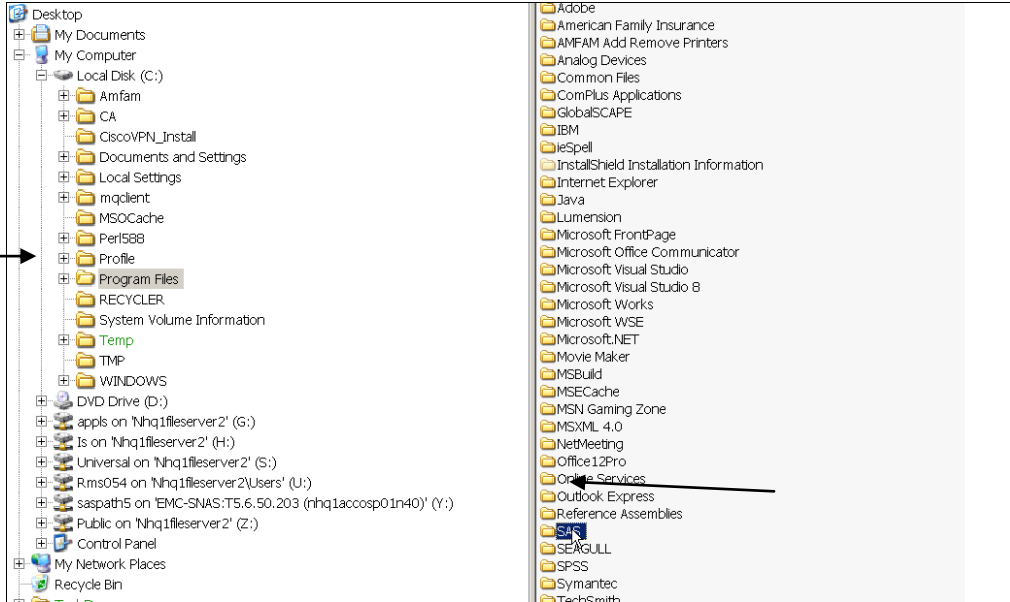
Desktop
My Documents
My Computer
Local Disk (C:)
Amfam
CA
CiscoVPN_Install
Documents and Settings
Local Settings
mqclient
MSOCache
Perl588
Profile
Program Files
RECYCLER
System Volume Information
Temp
TMP
WINDOWS
DVD Drive (D:)
appls on 'Nhq1fileserver2' (G:)
Is on 'Nhq1fileserver2' (H:)
Universal on 'Nhq1fileserver2' (S:)
R.ms054 on 'Nhq1fileserver2\Users' (U:)
saspath5 on 'EMC-SNAS:T5.6.50.203 (nhq1accosp01n40)' (Y:)
Public on 'Nhq1fileserver2' (Z:)
Control Panel
My Network Places
Recycle Bin
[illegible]

Adobe
American Family Insurance
AMFAM Add Remove Printers
Analog Devices
Common Files
ComPlus Applications
GlobalSCAPE
IBM
ieSpell
InstallShield Installation Information
Internet Explorer
Java
Lumension
Microsoft FrontPage
Microsoft Office Communicator
Microsoft Visual Studio
Microsoft Visual Studio 8
Microsoft Works
Microsoft WSE
Microsoft.NET
Movie Maker
MSBuild
MSECache
MSN Gaming Zone
MSXML 4.0
NetMeeting
Office12Pro
Online Services
Outlook Express
Reference Assemblies
SAS
SEAGULL
SPSS
Symantec
TechSmith